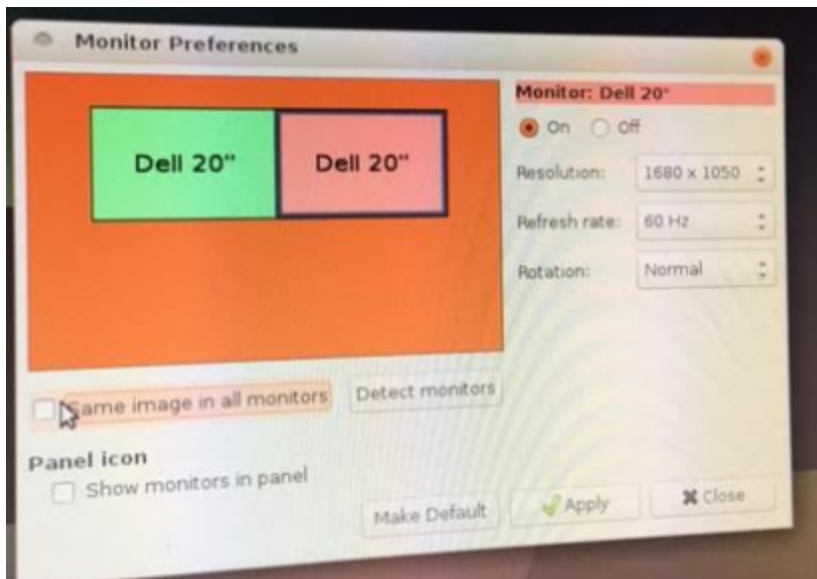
Monitor Preferences

Dell 20"

Dell 20"

Monitor: Dell 20"

On

Off

Resolution: 1680 x 1050

Refresh rate: 60 Hz

Rotation: Normal

Same image in all monitors

Detect monitors

Panel icon

Show monitors in panel

Make Default

Apply

Close